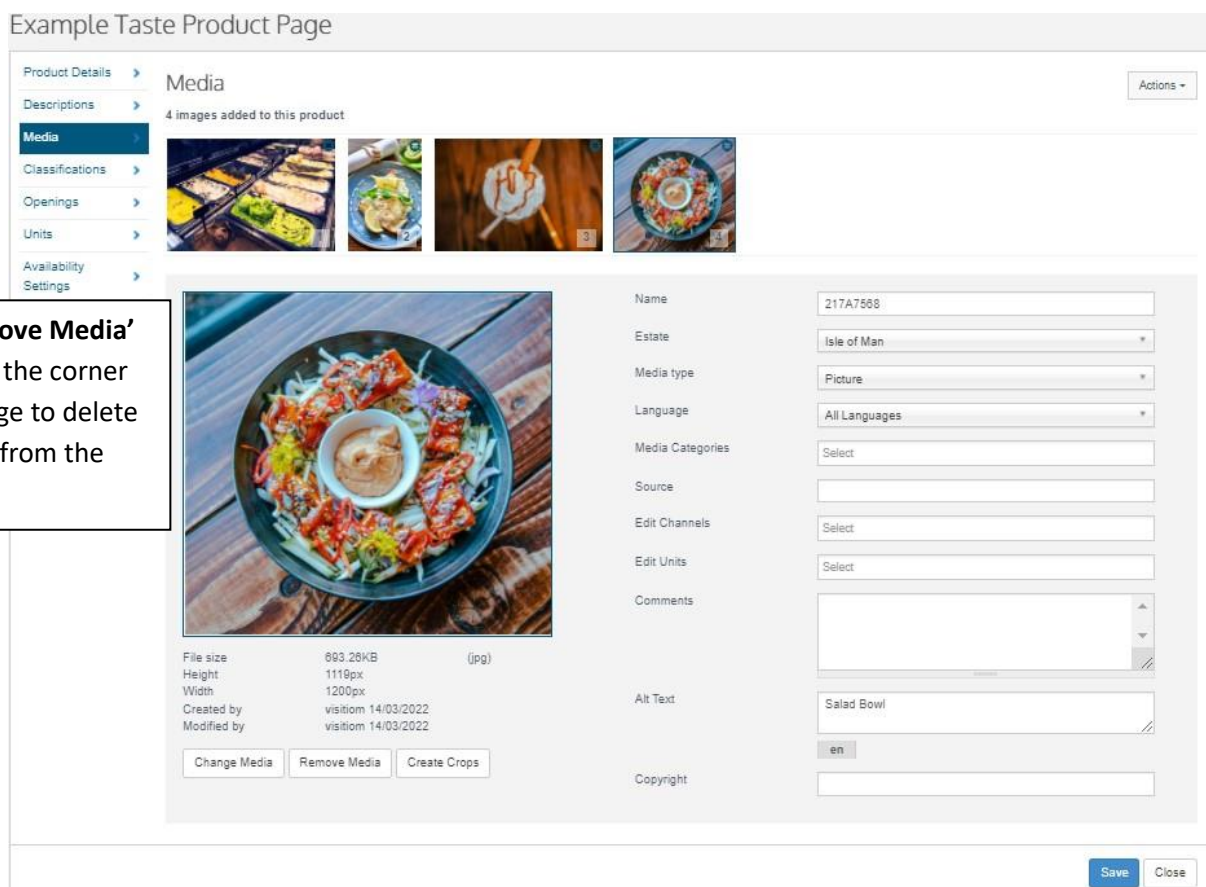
Example Taste Product Page

Product Details
Descriptions
Media
Classifications
Openings
Units
Availability Settings

Media
4 images added to this product

Actions

1 2 3 4

ove Media' the corner ge to delete from the

Name 217A7568
Estate Isle of Man
Media type Picture
Language All Languages
Media Categories Select
Source
Edit Channels Select
Edit Units Select
Comments
Alt Text Salad Bowl
en
Copyright

| | | |
|---|---|---|
| File size | 693.26KB | (jpg) |
| Height | 1119px | |
| Width | 1200px | |
| Created by | visitiom 14/03/2022 | |
| Modified by | visitiom 14/03/2022 | |

Change Media Remove Media Create Crops

Save Close